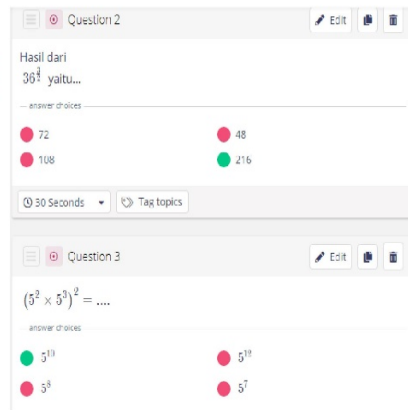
Question 2

Edit

Hasil dari

$36^{\frac{3}{2}}$ yaitu...

answer choices

72

48

108

216

30 Seconds

Tag topics

Question 3

Edit

$(5^2 \times 5^3)^2 = ....$

answer choices

$5^{10}$

$5^{12}$

$5^8$

$5^7$